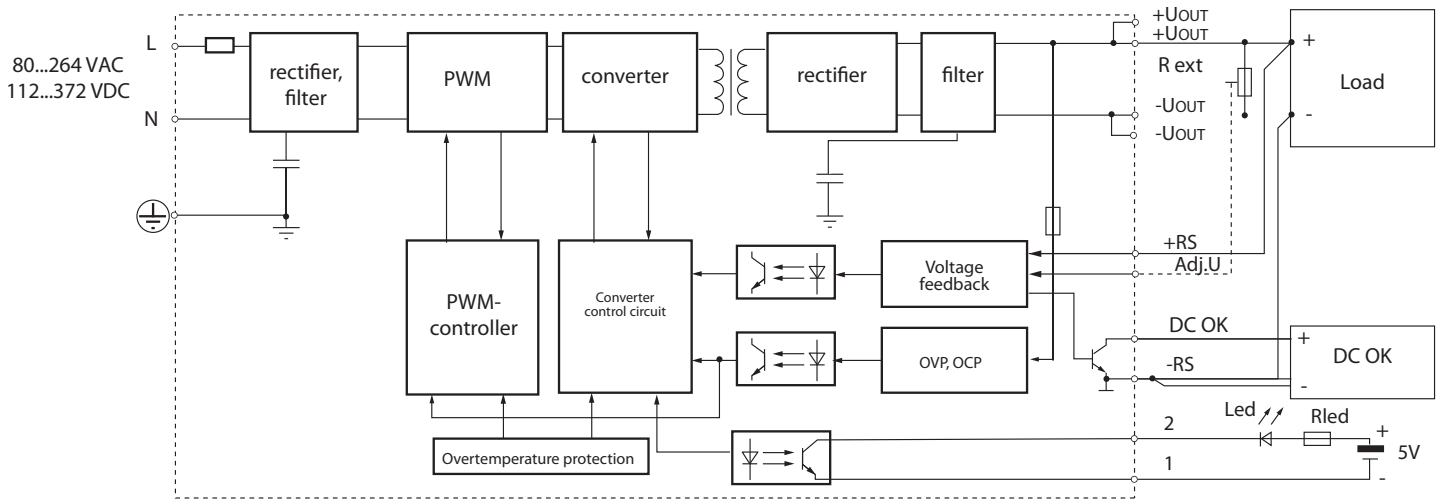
80...264 VAC
112...372 VDC

L

N

rectifier, filter

PWM

converter

rectifier

filter

+UOUT
+UOUT

R ext

-UOUT
-UOUT

Load

+

-

PWM-controller

Converter control circuit

Voltage feedback

OVP, OCP

+RS
Adj.U

DC OK

-RS

+

DC OK

-

Overtemperature protection

Led

Rled

2

1

+

5V

-